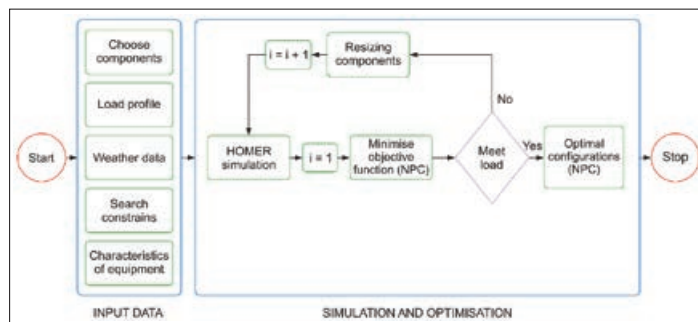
Start

Choose components

Load profile

Weather data

Search constrains

Characteristics of equipment

INPUT DATA

i = i + 1

Resizing components

No

HOMER simulation

i = 1

Minimise objective function (NPC)

Meet load

Yes

Optimal configurations (NPC)

Stop

SIMULATION AND OPTIMISATION